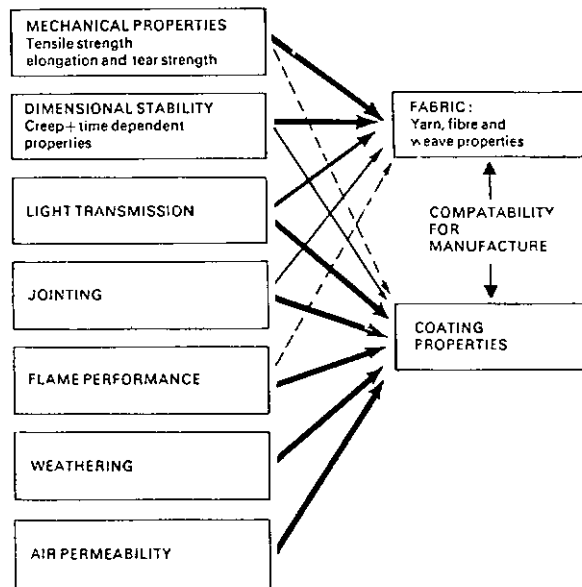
MECHANICAL PROPERTIES
Tensile strength elongation and tear strength

DIMENSIONAL STABILITY
Creep + time dependent properties

LIGHT TRANSMISSION

JOINTING

FLAME PERFORMANCE

WEATHERING

AIR PERMEABILITY

FABRIC:
Yarn, fibre and weave properties

COMPATABILITY FOR MANUFACTURE

COATING PROPERTIES